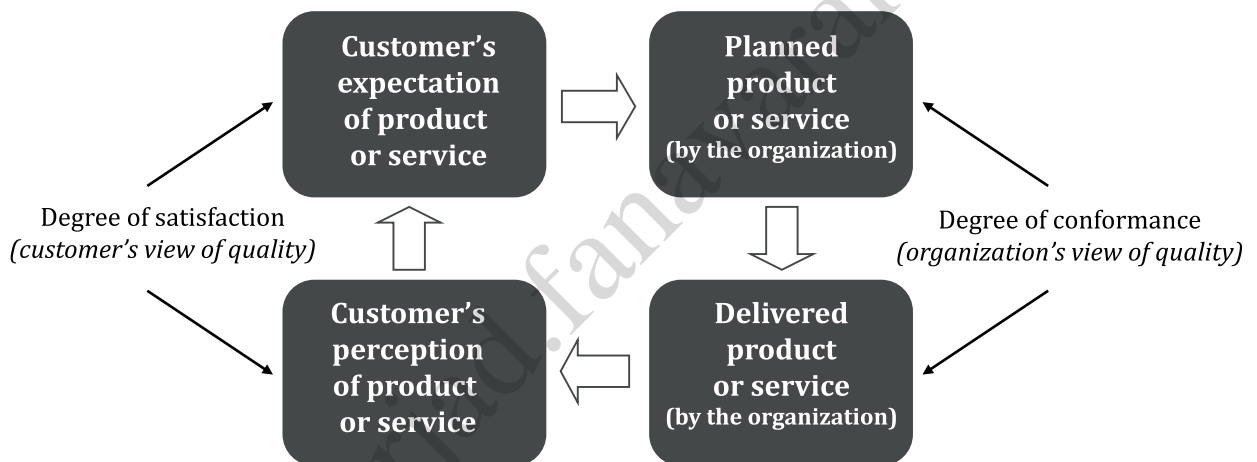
Customer's expectation of product or service

Planned product or service (by the organization)

Degree of satisfaction (customer's view of quality)

Degree of conformance (organization's view of quality)

Customer's perception of product or service

Delivered product or service (by the organization)